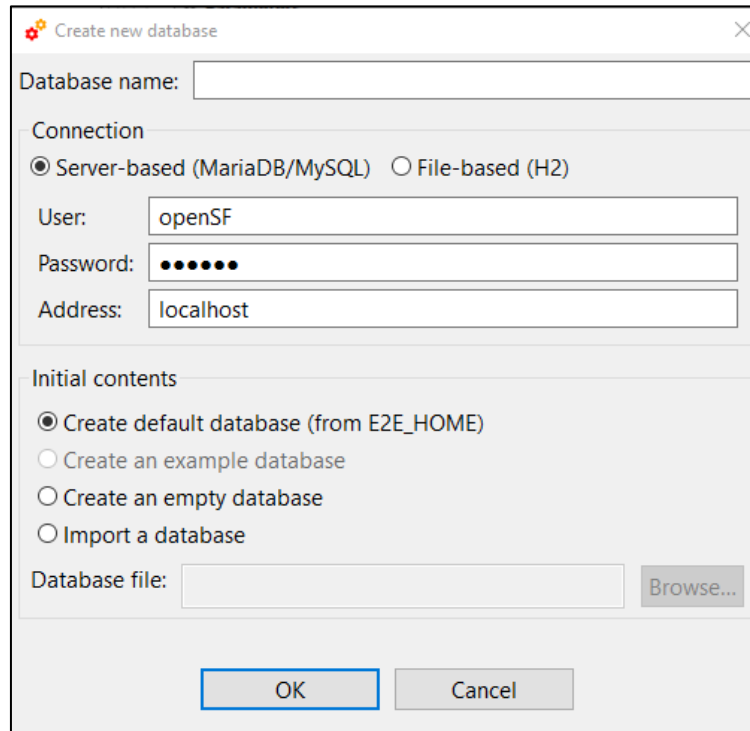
Create new database

Database name:

Connection
Server-based (MariaDB/MySQL) File-based (H2)
User: openSF
Password: ●●●●●●
Address: localhost

Initial contents
Create default database (from E2E_HOME)
Create an example database
Create an empty database
Import a database
Database file: Browse...

OK Cancel